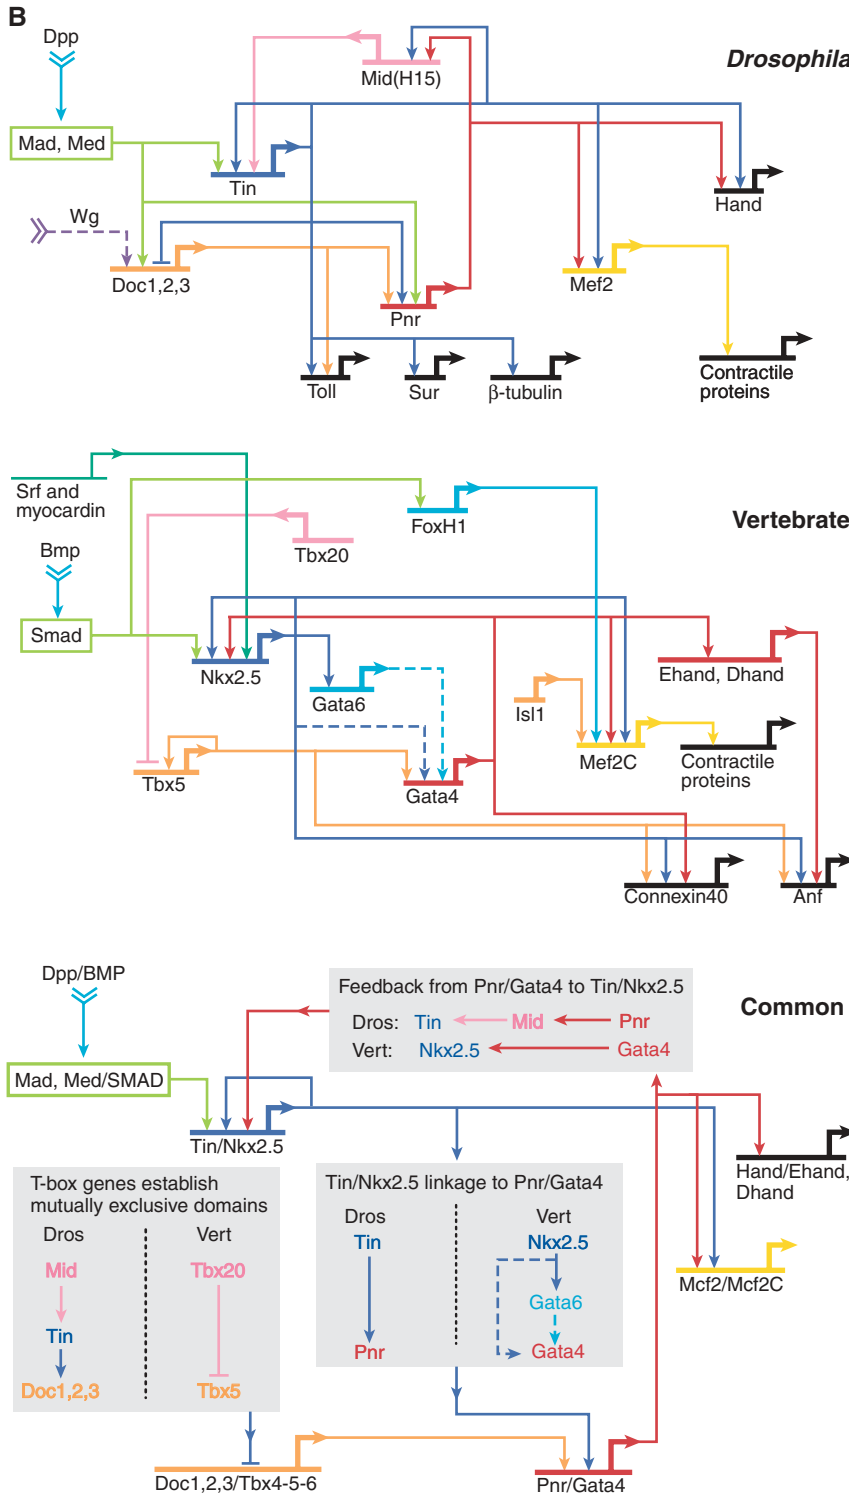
B

Drosophila

Dpp
Mid(H15)
Mad, Med
Tin
Hand
Wg
Doc1,2,3
Mef2
Pnr
Contractile proteins
Toll
Sur
β-tubulin

Vertebrate

Srf and myocardin
FoxH1
Tbx20
Bmp
Smad
Nkx2.5
Ehand, Dhand
Gata6
Isl1
Mef2C
Contractile proteins
Tbx5
Gata4
Connexin40
Anf

Common

Dpp/BMP
Feedback from Pnr/Gata4 to Tin/Nkx2.5
Dros: Tin Mid Pnr
Vert: Nkx2.5 Gata4
Mad, Med/SMAD
Tin/Nkx2.5
Hand/Ehand, Dhand
T-box genes establish mutually exclusive domains
Dros
Vert
Mid
Tbx20
Tin
Doc1,2,3
Tbx5
Tin/Nkx2.5 linkage to Pnr/Gata4
Dros
Vert
Tin
Nkx2.5
Gata6
Pnr
Gata4
Mcf2/Mcf2C
Doc1,2,3/Tbx4-5-6
Pnr/Gata4